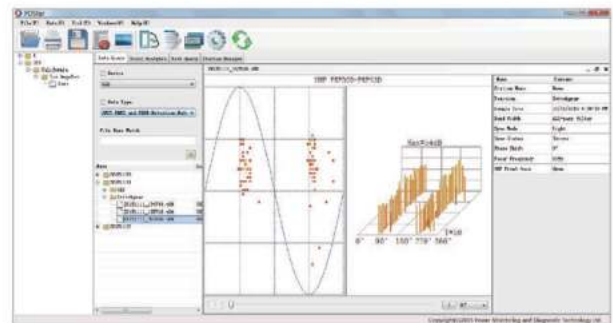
PDStar

File(F) Data(D) Tool(T) Window(W) Help(H)

Data Query | Trend Analysis | Task Query | Station Manager

Device

Data Type

UHF,HFCT and TEV Detection Data

File Name Match

Name

PRPS/PRPD

0° 90° 180° 270° 360°

Name | Content
Station Name | None
Position | Switchgear
Sample Time |
Band Width | All-pass filter
Sync Mode | Light
Sync Status |
Phase Shift | 0°
Power Frequency | 50Hz
UHF Peak Gain |

Copyright@2015 Power Monitoring and Diagnostic Technology Ltd.